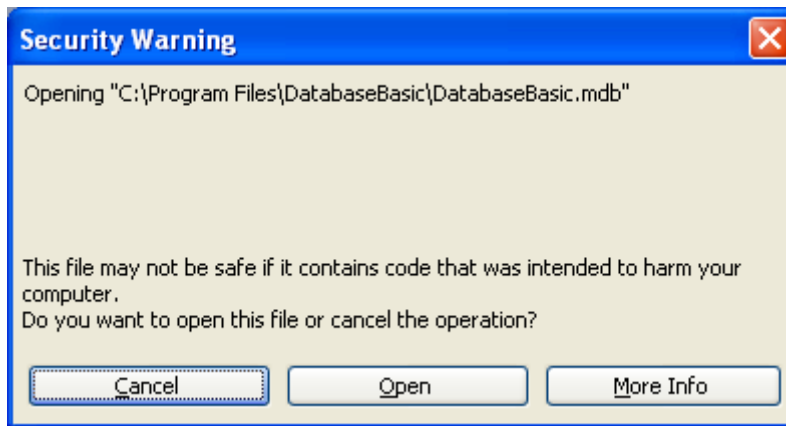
Security Warning

Opening "C:\Program Files\DatabaseBasic\DatabaseBasic.mdb"

This file may not be safe if it contains code that was intended to harm your computer.
Do you want to open this file or cancel the operation?

Cancel
Open
More Info